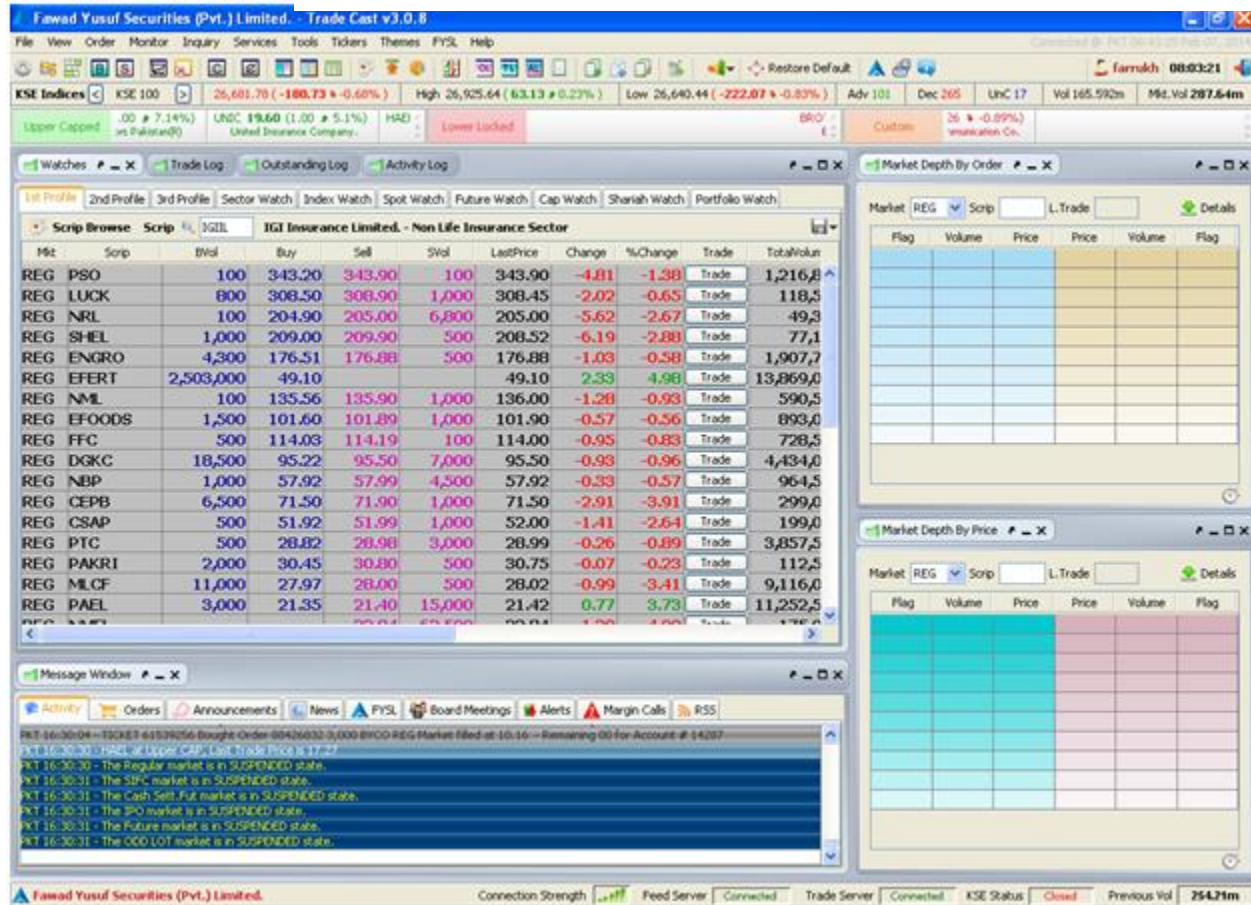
Fawad Yusuf Securities (Pvt.) Limited. - Trade Cast v3.0.8

File View Order Monitor Inquiry Services Tools Tickers Themes FYSL Help

Restore Default farrukh 08:03:21

KSE Indices < KSE 100 > 26,681.78 ( -180.73 -0.68% ) High 26,925.64 ( 63.13 0.23% ) Low 26,640.44 ( -222.07 -0.83% ) Adv 101 Dec 265 UnC 17 Vol 165.592m Mkt.Vol 287.64m

Upper Capped .00 7.14% ers Pakistan(R) UNIC 19.60 (1.00 5.1%) United Insurance Company. HAD Lower Locked BRO Custom 26 -0.89% Communication Co.

Watches Trade Log Outstanding Log Activity Log

1st Profile 2nd Profile 3rd Profile Sector Watch Index Watch Spot Watch Future Watch Cap Watch Shariah Watch Portfolio Watch

Scrip Browse Scrip IGIL IGI Insurance Limited. - Non Life Insurance Sector

| Mkt | Scrip | BVol | Buy | Sell | SVol | LastPrice | Change | %Change | Trade | TotalVolun |
|---|---|---|---|---|---|---|---|---|---|---|
| REG | PSO | 100 | 343.20 | 343.90 | 100 | 343.90 | -4.81 | -1.38 | Trade | 1,216,8 |
| REG | LUCK | 800 | 308.50 | 308.90 | 1,000 | 308.45 | -2.02 | -0.65 | Trade | 118,5 |
| REG | NRL | 100 | 204.90 | 205.00 | 6,800 | 205.00 | -5.62 | -2.67 | Trade | 49,3 |
| REG | SHEL | 1,000 | 209.00 | 209.90 | 500 | 208.52 | -6.19 | -2.88 | Trade | 77,1 |
| REG | ENGRO | 4,300 | 176.51 | 176.88 | 500 | 176.88 | -1.03 | -0.58 | Trade | 1,907,7 |
| REG | EFERT | 2,503,000 | 49.10 | | | 49.10 | 2.33 | 4.98 | Trade | 13,869,0 |
| REG | NML | 100 | 135.56 | 135.90 | 1,000 | 136.00 | -1.28 | -0.93 | Trade | 590,5 |
| REG | EFOODS | 1,500 | 101.60 | 101.89 | 1,000 | 101.90 | -0.57 | -0.56 | Trade | 893,0 |
| REG | FFC | 500 | 114.03 | 114.19 | 100 | 114.00 | -0.95 | -0.83 | Trade | 728,5 |
| REG | DGKC | 18,500 | 95.22 | 95.50 | 7,000 | 95.50 | -0.93 | -0.96 | Trade | 4,434,0 |
| REG | NBP | 1,000 | 57.92 | 57.99 | 4,500 | 57.92 | -0.33 | -0.57 | Trade | 964,5 |
| REG | CEPB | 6,500 | 71.50 | 71.90 | 1,000 | 71.50 | -2.91 | -3.91 | Trade | 299,0 |
| REG | CSAP | 500 | 51.92 | 51.99 | 1,000 | 52.00 | -1.41 | -2.64 | Trade | 199,0 |
| REG | PTC | 500 | 28.82 | 28.98 | 3,000 | 28.99 | -0.26 | -0.89 | Trade | 3,857,5 |
| REG | PAKRI | 2,000 | 30.45 | 30.80 | 500 | 30.75 | -0.07 | -0.23 | Trade | 112,5 |
| REG | MLCF | 11,000 | 27.97 | 28.00 | 500 | 28.02 | -0.99 | -3.41 | Trade | 9,116,0 |
| REG | PAEL | 3,000 | 21.35 | 21.40 | 15,000 | 21.42 | 0.77 | 3.73 | Trade | 11,252,5 |

Market Depth By Order
Market REG Scrip L.Trade Details

| Flag | Volume | Price | Price | Volume | Flag |
|---|---|---|---|---|---|

Market Depth By Price
Market REG Scrip L.Trade Details

| Flag | Volume | Price | Price | Volume | Flag |
|---|---|---|---|---|---|

Message Window

Activity Orders Announcements News FYSL Board Meetings Alerts Margin Calls RSS

PKT 16:30:04 - TICKET 61539256 Bought Order 00426032 3,000 BYCO REG Market filled at 10.16 -- Remaining 00 for Account # 14287
PKT 16:30:30 - HAEL at Upper CAP, Last Trade Price is 17.27
PKT 16:30:30 - The Regular market is in SUSPENDED state.
PKT 16:30:31 - The SIFC market is in SUSPENDED state.
PKT 16:30:31 - The Cash Sett.Fut market is in SUSPENDED state.
PKT 16:30:31 - The IPO market is in SUSPENDED state.
PKT 16:30:31 - The Future market is in SUSPENDED state.
PKT 16:30:31 - The ODD LOT market is in SUSPENDED state.

Fawad Yusuf Securities (Pvt.) Limited. Connection Strength Feed Server Connected Trade Server Connected KSE Status Closed Previous Vol 254.21m